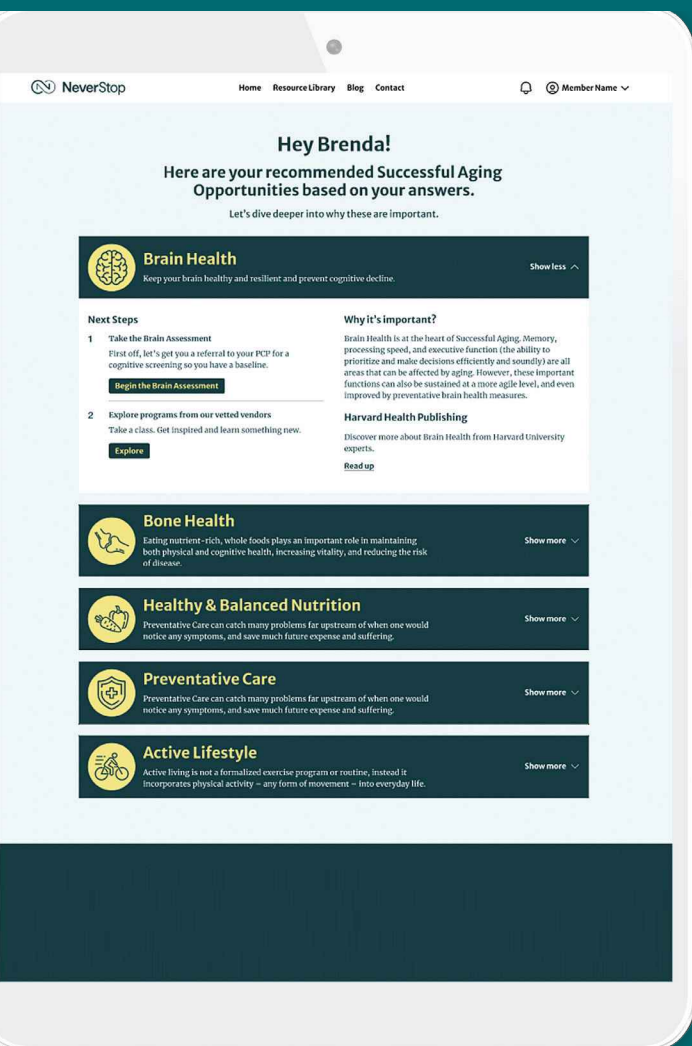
NeverStop

Home Resource Library Blog Contact

Member Name

Hey Brenda!

Here are your recommended Successful Aging Opportunities based on your answers.

Let's dive deeper into why these are important.

Brain Health

Keep your brain healthy and resilient and prevent cognitive decline.

Show less

Next Steps

1 Take the Brain Assessment

First off, let's get you a referral to your PCP for a cognitive screening so you have a baseline.

Begin the Brain Assessment

2 Explore programs from our vetted vendors

Take a class. Get inspired and learn something new.

Explore

Why it's important?

Brain Health is at the heart of Successful Aging. Memory, processing speed, and executive function (the ability to prioritize and make decisions efficiently and soundly) are all areas that can be affected by aging. However, these important functions can also be sustained at a more agile level, and even improved by preventative brain health measures.

Harvard Health Publishing

Discover more about Brain Health from Harvard University experts.

Read up

Bone Health

Eating nutrient-rich, whole foods plays an important role in maintaining both physical and cognitive health, increasing vitality, and reducing the risk of disease.

Show more

Healthy & Balanced Nutrition

Preventative Care can catch many problems far upstream of when one would notice any symptoms, and save much future expense and suffering.

Show more

Preventative Care

Preventative Care can catch many problems far upstream of when one would notice any symptoms, and save much future expense and suffering.

Show more

Active Lifestyle

Active living is not a formalized exercise program or routine, instead it incorporates physical activity – any form of movement – into everyday life.

Show more